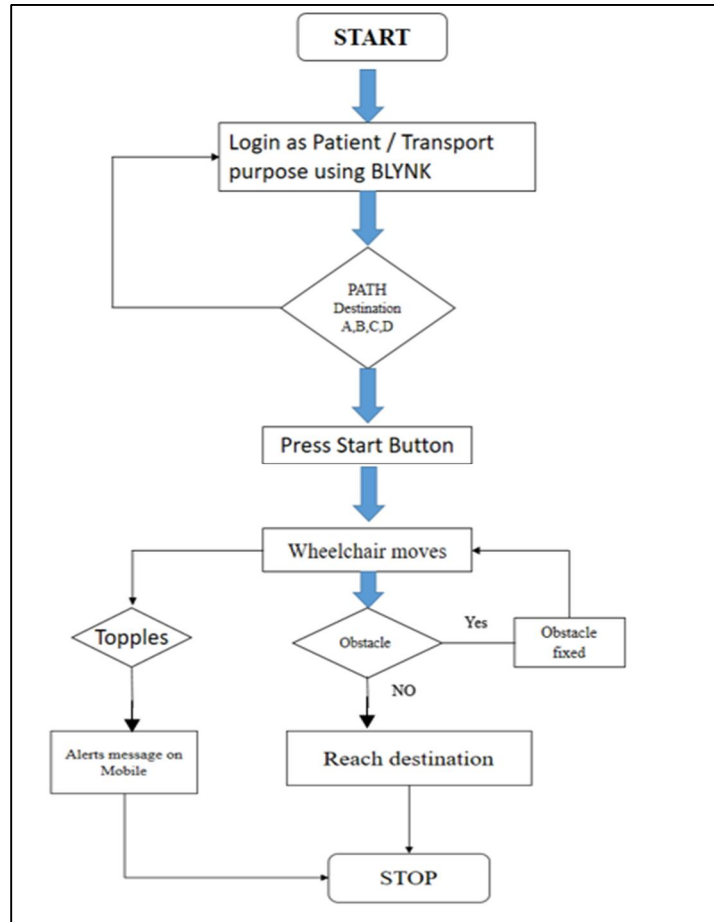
START

Login as Patient / Transport purpose using BLYNK

PATH
Destination
A,B,C,D

Press Start Button

Wheelchair moves

Topples

Obstacle

Yes

Obstacle fixed

NO

Alerts message on Mobile

Reach destination

STOP